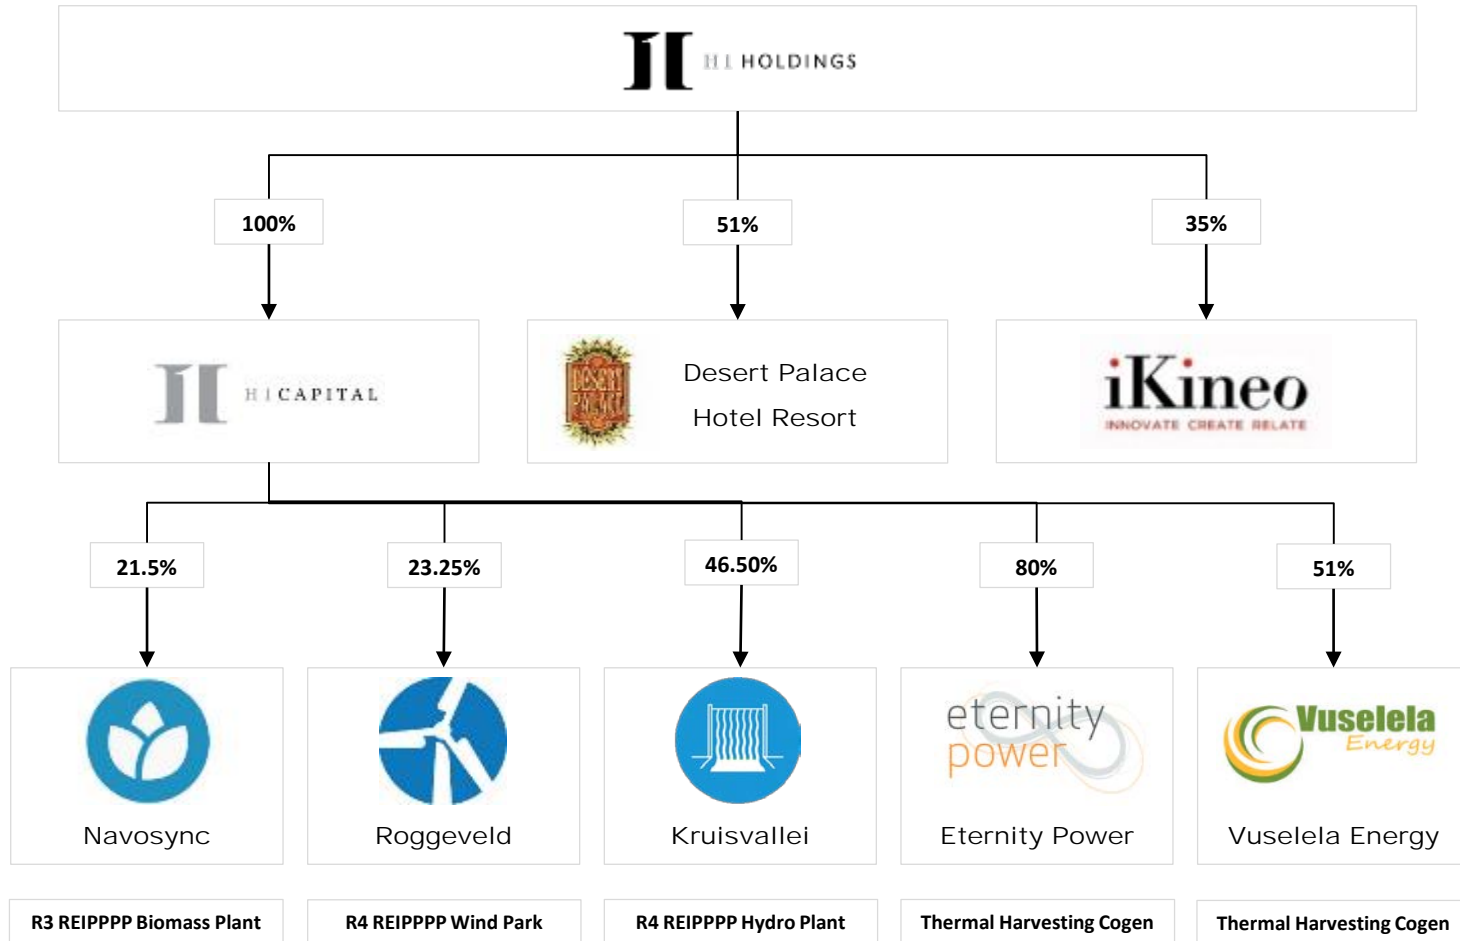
H I HOLDINGS

100%

51%

35%

H I CAPITAL

DESERT PALACE

Desert Palace Hotel Resort

iKineo
INNOVATE CREATE RELATE

21.5%

23.25%

46.50%

80%

51%

Navosync

Roggeveld

Kruisvallei

eternity power

Eternity Power

Vuselela Energy

Vuselela Energy

R3 REIPPPP Biomass Plant

R4 REIPPPP Wind Park

R4 REIPPPP Hydro Plant

Thermal Harvesting Cogen

Thermal Harvesting Cogen